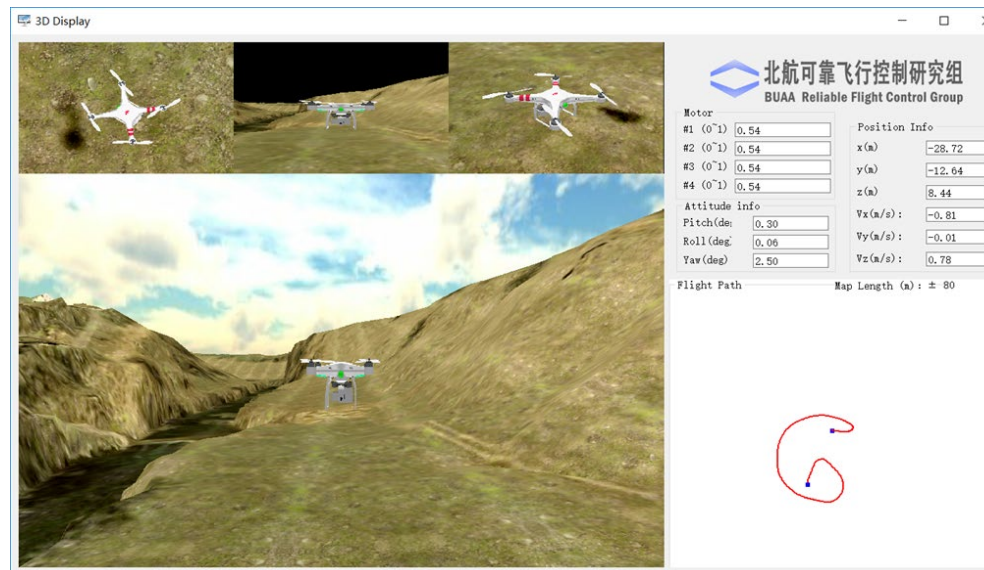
3D Display

北航可靠飞行控制研究组
BUAA Reliable Flight Control Group

Motor
#1 (0~1) 0.54
#2 (0~1) 0.54
#3 (0~1) 0.54
#4 (0~1) 0.54

Attitude info
Pitch(de 0.30
Roll(deg 0.06
Yaw(deg) 2.50

Position Info
x(m) -28.72
y(m) -12.64
z(m) 8.44
Vx(m/s): -0.81
Vy(m/s): -0.01
Vz(m/s): 0.78

Flight Path
Map Length (m): ± 80